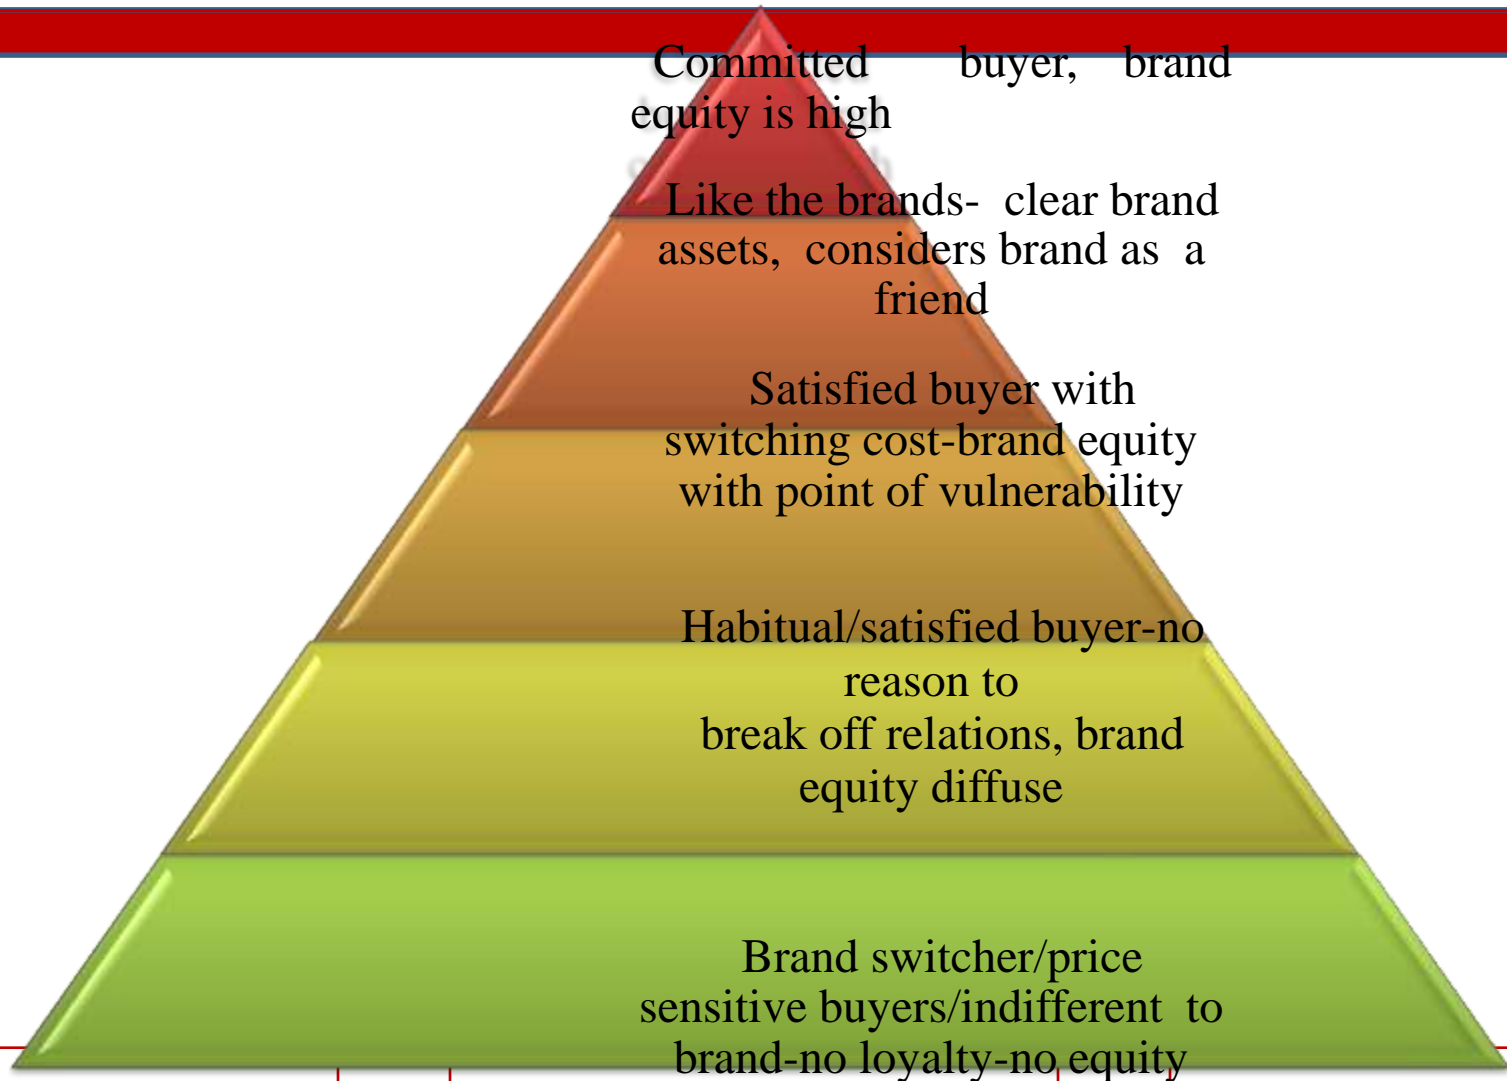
Committed buyer, brand equity is high

Like the brands- clear brand assets, considers brand as a friend

Satisfied buyer with switching cost-brand equity with point of vulnerability

Habitual/satisfied buyer-no reason to break off relations, brand equity diffuse

Brand switcher/price sensitive buyers/indifferent to brand-no loyalty-no equity